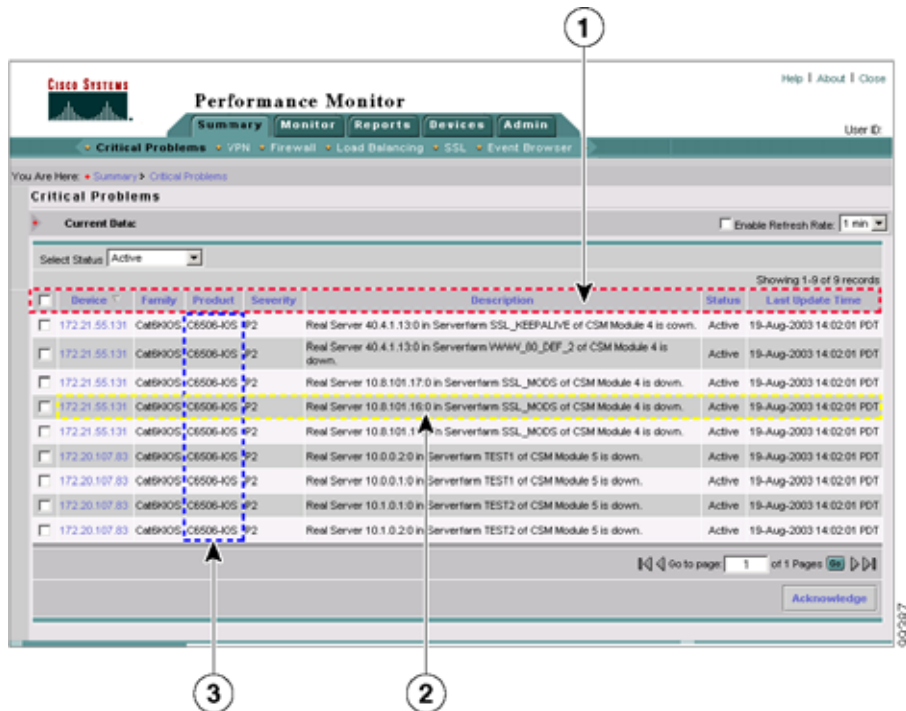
1

CISCO SYSTEMS

Performance Monitor

Help | About | Close

Summary Monitor Reports Devices Admin

User ID:

Critical Problems VPN Firewall Load Balancing SSL Event Browser

You Are Here: Summary > Critical Problems

Critical Problems

Current Data:

Enable Refresh Rate: 1 min

Select Status Active

Showing 1-9 of 9 records

| | Device | Family | Product | Severity | Description | Status | Last Update Time |
|---|---|---|---|---|---|---|---|
| | 172.21.55.131 | Cat6KIOS | C6506-IOS | P2 | Real Server 40.4.1.13:0 in Serverfarm SSL_KEEPALIVE of CSM Module 4 is cown. | Active | 19-Aug-2003 14:02:01 PDT |
| | 172.21.55.131 | Cat6KIOS | C6506-IOS | P2 | Real Server 40.4.1.13:0 in Serverfarm WWW_00_DEF_2 of CSM Module 4 is down. | Active | 19-Aug-2003 14:02:01 PDT |
| | 172.21.55.131 | Cat6KIOS | C6506-IOS | P2 | Real Server 10.8.101.17:0 in Serverfarm SSL_MODS of CSM Module 4 is down. | Active | 19-Aug-2003 14:02:01 PDT |
| | 172.21.55.131 | Cat6KIOS | C6506-IOS | P2 | Real Server 10.8.101.16:0 in Serverfarm SSL_MODS of CSM Module 4 is down. | Active | 19-Aug-2003 14:02:01 PDT |
| | 172.21.55.131 | Cat6KIOS | C6506-IOS | P2 | Real Server 10.8.101.1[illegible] in Serverfarm SSL_MODS of CSM Module 4 is down. | Active | 19-Aug-2003 14:02:01 PDT |
| | 172.20.107.83 | Cat6KIOS | C6506-IOS | P2 | Real Server 10.0.0.2:0 in Serverfarm TEST1 of CSM Module 5 is down. | Active | 19-Aug-2003 14:02:01 PDT |
| | 172.20.107.83 | Cat6KIOS | C6506-IOS | P2 | Real Server 10.0.0.1:0 in Serverfarm TEST1 of CSM Module 5 is down. | Active | 19-Aug-2003 14:02:01 PDT |
| | 172.20.107.83 | Cat6KIOS | C6506-IOS | P2 | Real Server 10.1.0.1:0 in Serverfarm TEST2 of CSM Module 5 is down. | Active | 19-Aug-2003 14:02:01 PDT |
| | 172.20.107.83 | Cat6KIOS | C6506-IOS | P2 | Real Server 10.1.0.2:0 in Serverfarm TEST2 of CSM Module 5 is down. | Active | 19-Aug-2003 14:02:01 PDT |

Go to page: 1 of 1 Pages Go

Acknowledge

3

2

90297